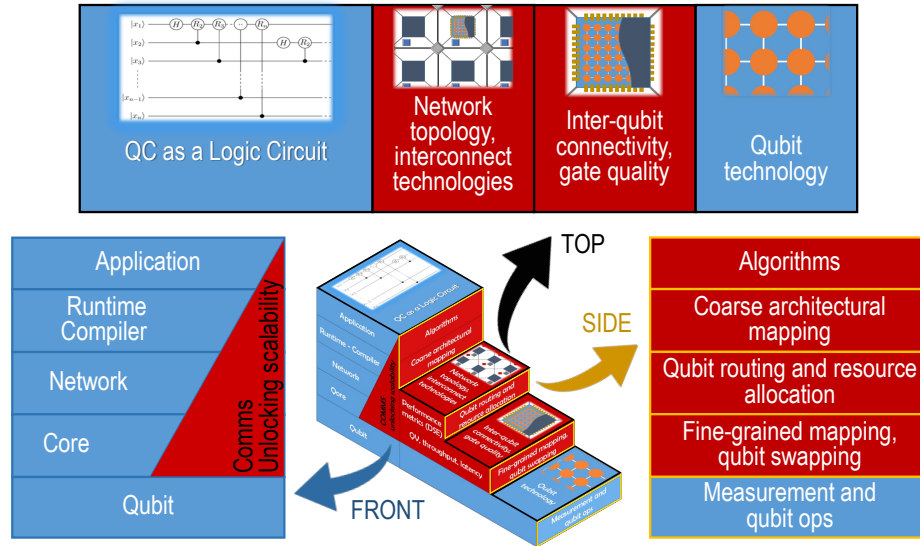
$|x_1\rangle$ $H$ $R_2$ $R_3$ $\cdots$ $R_n$
$|x_2\rangle$ $H$ $R_2$
$|x_3\rangle$
$|x_{n-1}\rangle$
$|x_n\rangle$

QC as a Logic Circuit

Network topology, interconnect technologies

Inter-qubit connectivity, gate quality

Qubit technology

Application

Runtime Compiler

Network

Core

Qubit

Comms Unlocking scalability

TOP

SIDE

FRONT

QC as a Logic Circuit

Application

Runtime - Compiler

Network

Core

Qubit

COMMS Unlocking scalability

Algorithms

Coarse architectural mapping

Network topology, interconnect technologies

Qubit routing and resource allocation

Performance metrics (DSE)

Inter-qubit connectivity, gate quality

Fine-grained mapping, qubit swapping

QV, throughput, latency

Qubit technology

Measurement and qubit ops

Algorithms

Coarse architectural mapping

Qubit routing and resource allocation

Fine-grained mapping, qubit swapping

Measurement and qubit ops